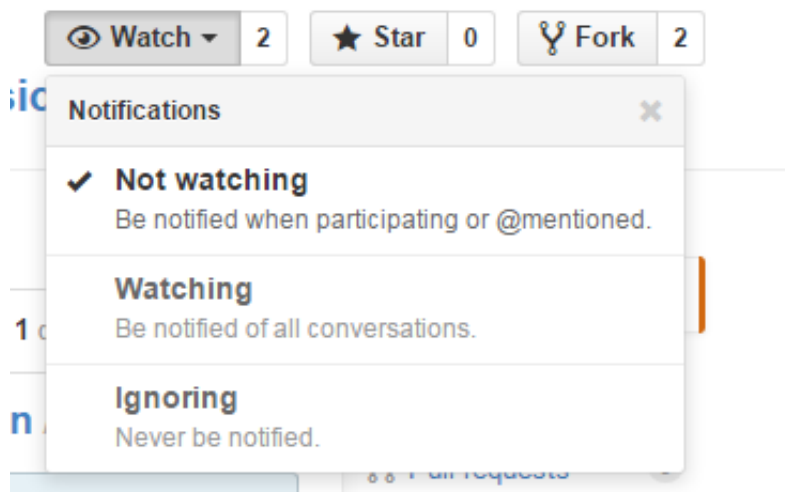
Watch 2 Star 0 Fork 2

sio

Notifications ×

✔ Not watching
Be notified when participating or @mentioned.

Watching
Be notified of all conversations.

1 c

Ignoring
Never be notified.

n

Pull requests